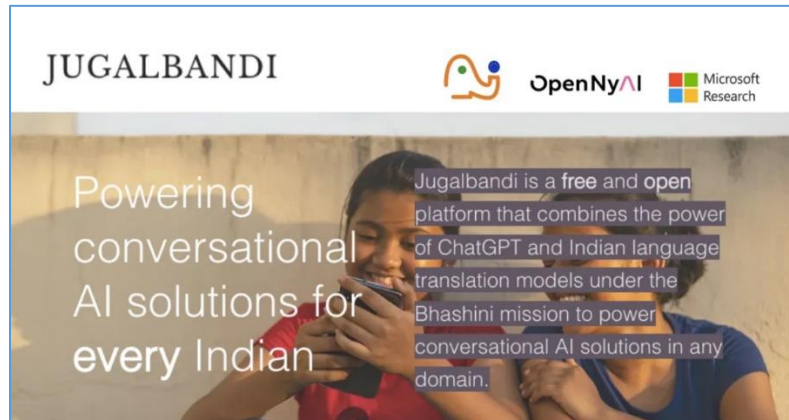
JUGALBANDI

OpenNyAI

Microsoft Research

Powering conversational AI solutions for every Indian

Jugalbandi is a free and open platform that combines the power of ChatGPT and Indian language translation models under the Bhashini mission to power conversational AI solutions in any domain.